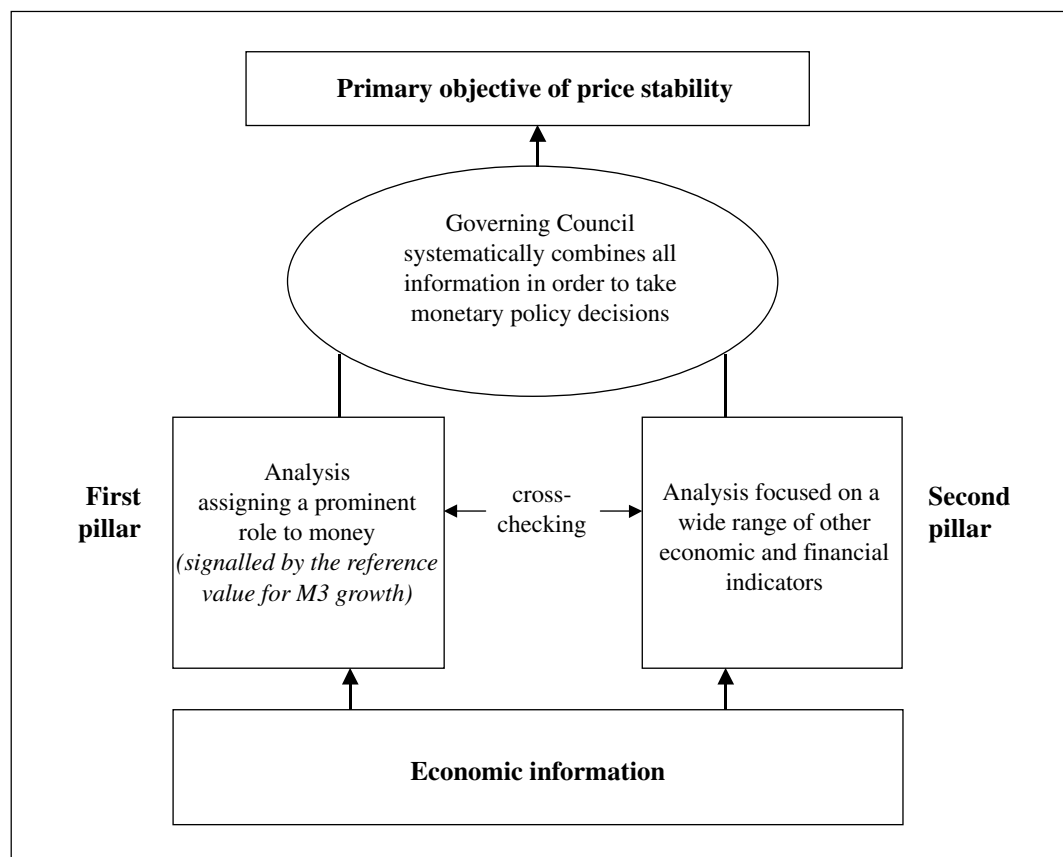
Primary objective of price stability

Governing Council systematically combines all information in order to take monetary policy decisions

First pillar

Analysis assigning a prominent role to money (signalled by the reference value for M3 growth)

cross-checking

Analysis focused on a wide range of other economic and financial indicators

Second pillar

Economic information